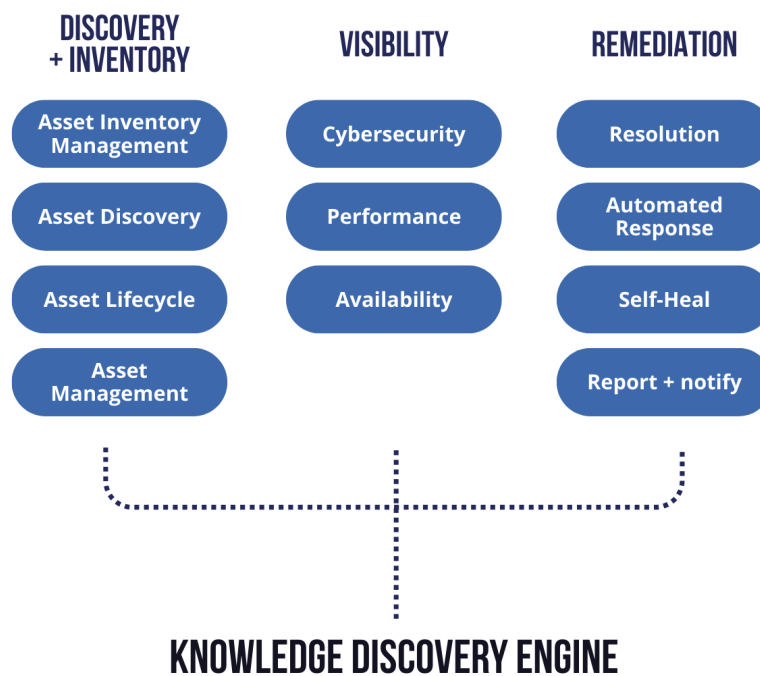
DISCOVERY + INVENTORY

Asset Inventory Management

Asset Discovery

Asset Lifecycle

Asset Management

VISIBILITY

Cybersecurity

Performance

Availability

REMEDIATION

Resolution

Automated Response

Self-Heal

Report + notify

KNOWLEDGE DISCOVERY ENGINE